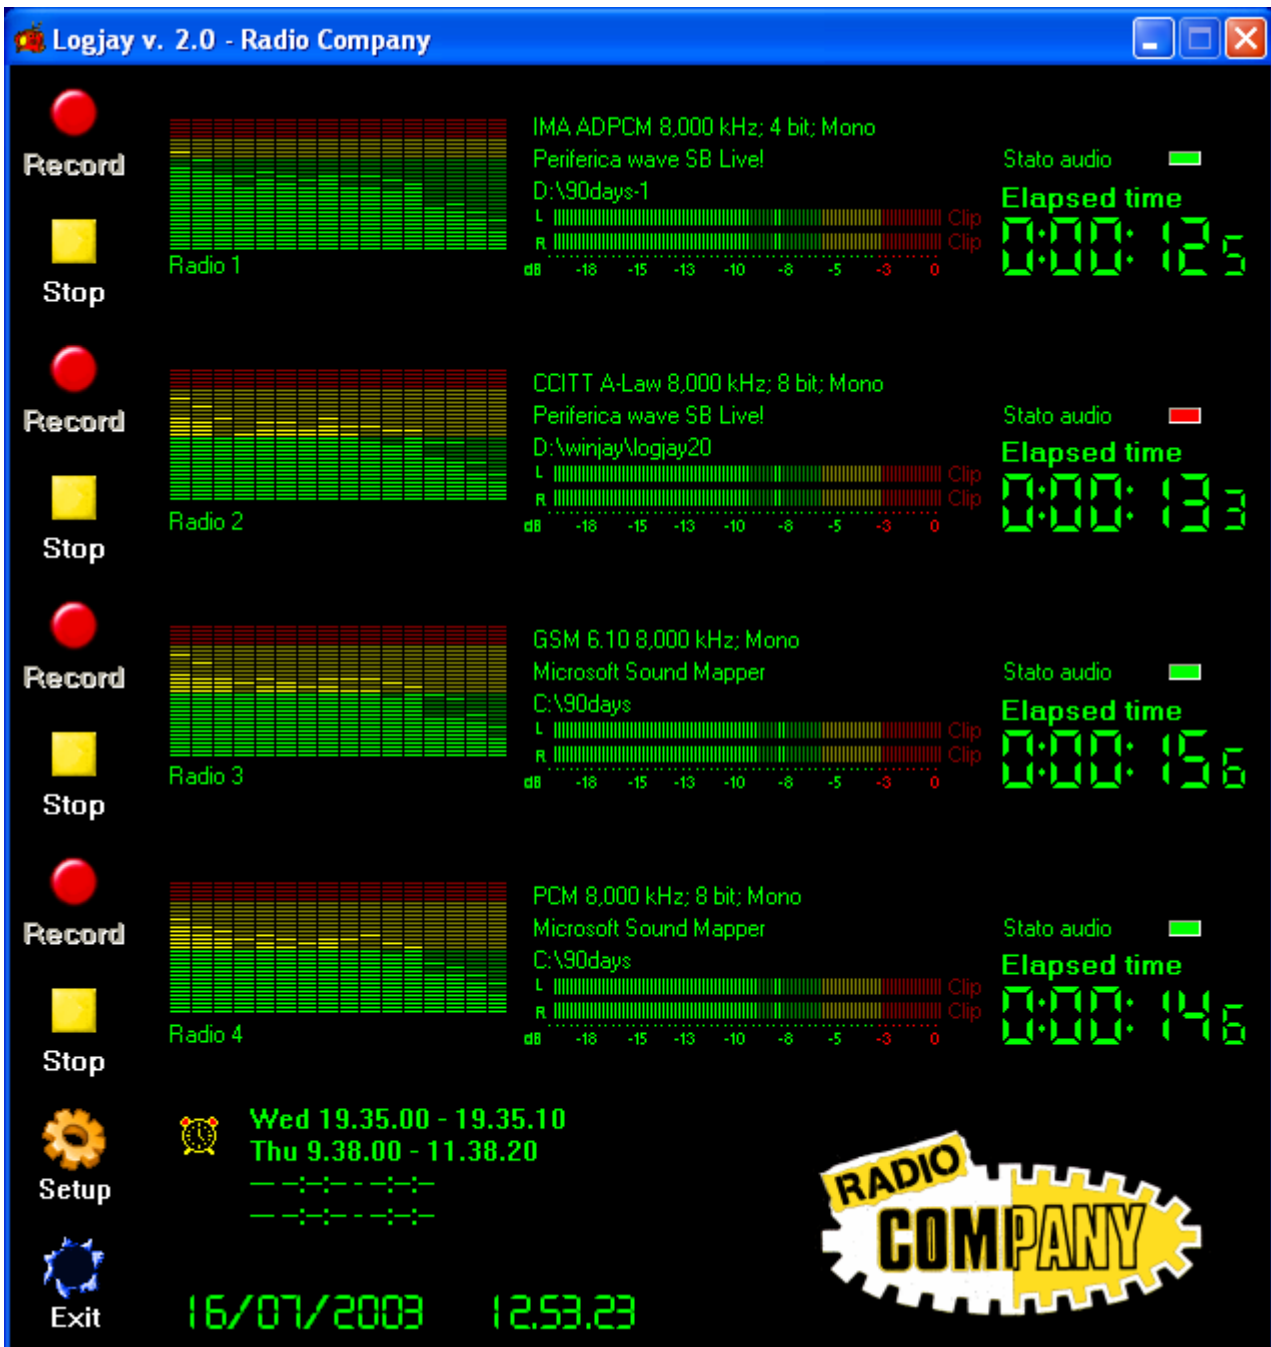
Logjay v. 2.0 - Radio Company

Record

Stop

Radio 1

IMA ADPCM 8,000 kHz; 4 bit; Mono
Periferica wave SB Live!
D:\90days-1
L Clip
R Clip
dB -18 -15 -13 -10 -8 -5 -3 0

Stato audio
Elapsed time
0:00: 12 s

Record

Stop

Radio 2

CCITT A-Law 8,000 kHz; 8 bit; Mono
Periferica wave SB Live!
D:\winjay\logjay20
L Clip
R Clip
dB -18 -15 -13 -10 -8 -5 -3 0

Stato audio
Elapsed time
0:00: 13 s

Record

Stop

Radio 3

GSM 6.10 8,000 kHz; Mono
Microsoft Sound Mapper
C:\90days
L Clip
R Clip
dB -18 -15 -13 -10 -8 -5 -3 0

Stato audio
Elapsed time
0:00: 15 s

Record

Stop

Radio 4

PCM 8,000 kHz; 8 bit; Mono
Microsoft Sound Mapper
C:\90days
L Clip
R Clip
dB -18 -15 -13 -10 -8 -5 -3 0

Stato audio
Elapsed time
0:00: 14 s

Setup

Wed 19.35.00 - 19.35.10
Thu 9.38.00 - 11.38.20
— -:-:- - -:-:-
— -:-:- - -:-:-

RADIO
COMPANY

Exit

16/07/2003 12.53.23